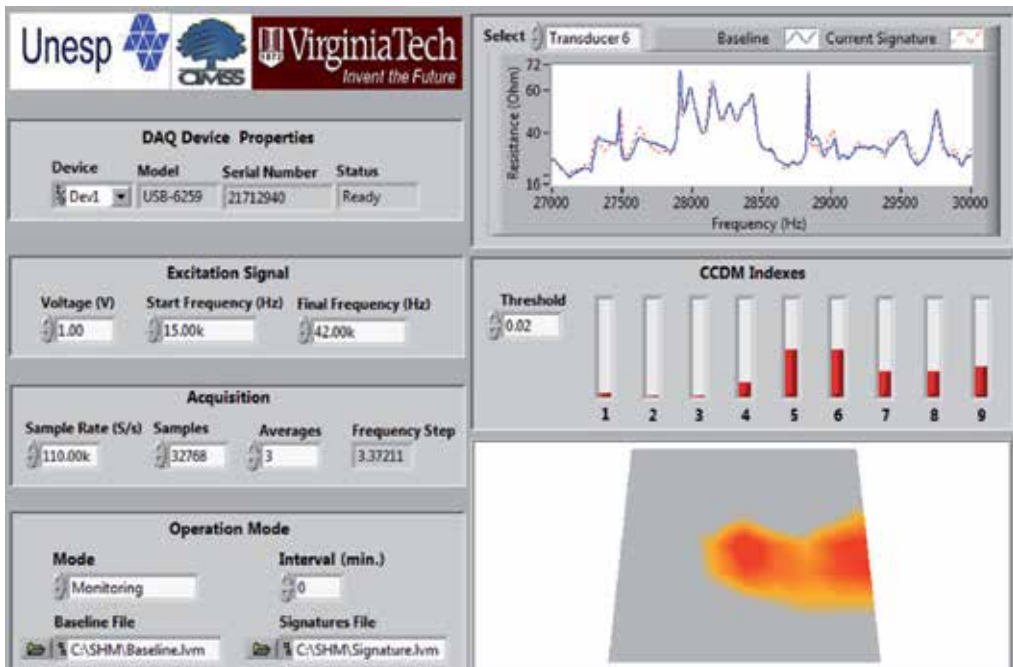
Unesp

CIMSS

VirginiaTech
Invent the Future

DAQ Device Properties

| Device | Model | Serial Number | Status |
|---|---|---|---|
| Dev1 | USB-6259 | 21712940 | Ready |

Excitation Signal

| Voltage (V) | Start Frequency (Hz) | Final Frequency (Hz) |
|---|---|---|
| 1.00 | 15.00k | 42.00k |

Acquisition

| Sample Rate (S/s) | Samples | Averages | Frequency Step |
|---|---|---|---|
| 110.00k | 32768 | 3 | 3.37211 |

Operation Mode

Mode
Monitoring

Interval (min.)
0

Baseline File
C:\SHM\Baseline.lvm

Signatures File
C:\SHM\Signature.lvm

Select Transducer 6 Baseline Current Signature

Resistance (Ohm)
72
60
40
16
27000 27500 28000 28500 29000 29500 30000
Frequency (Hz)

CCDM Indexes

Threshold
0.02

1 2 3 4 5 6 7 8 9